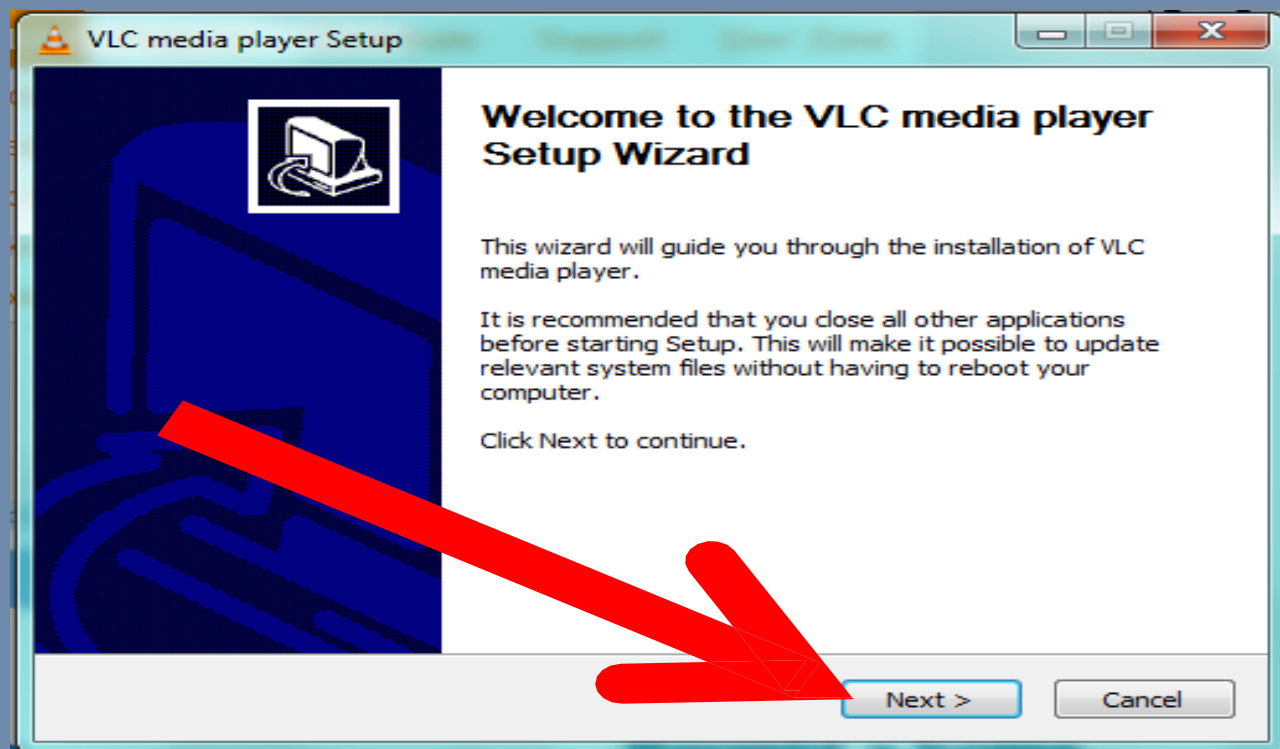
VLC media player Setup

Welcome to the VLC media player Setup Wizard

This wizard will guide you through the installation of VLC media player.

It is recommended that you close all other applications before starting Setup. This will make it possible to update relevant system files without having to reboot your computer.

Click Next to continue.

Next >

Cancel